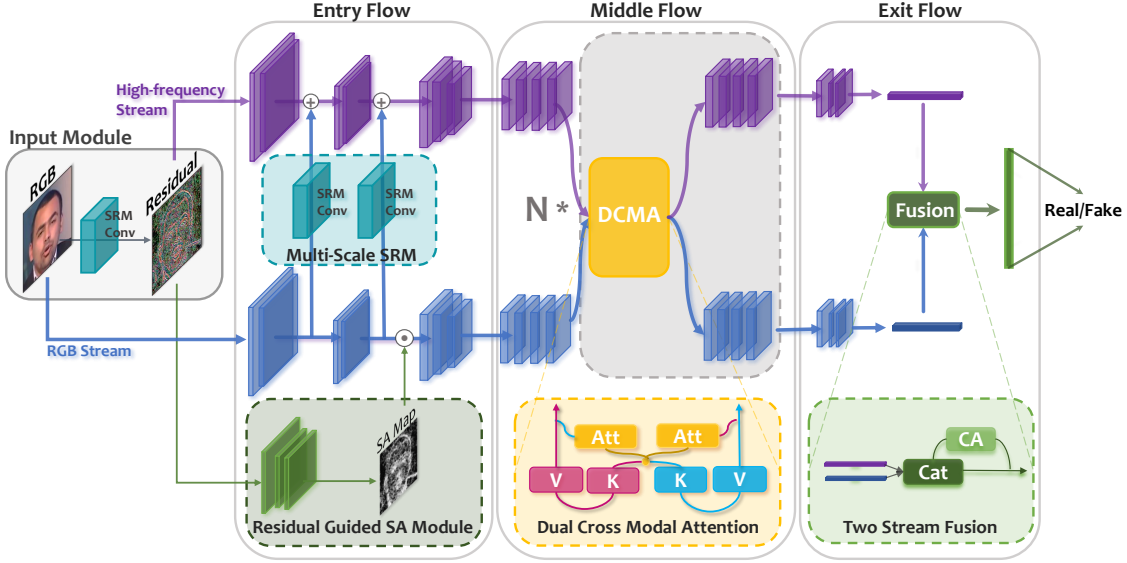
Entry Flow
Middle Flow
Exit Flow
High-frequency Stream
Input Module
RGB
SRM Conv
Residual
SRM Conv
SRM Conv
Multi-Scale SRM
N *
DCMA
Fusion
Real/Fake
RGB Stream
SA Map
Residual Guided SA Module
Att
Att
V
K
K
V
Dual Cross Modal Attention
CA
Cat
Two Stream Fusion